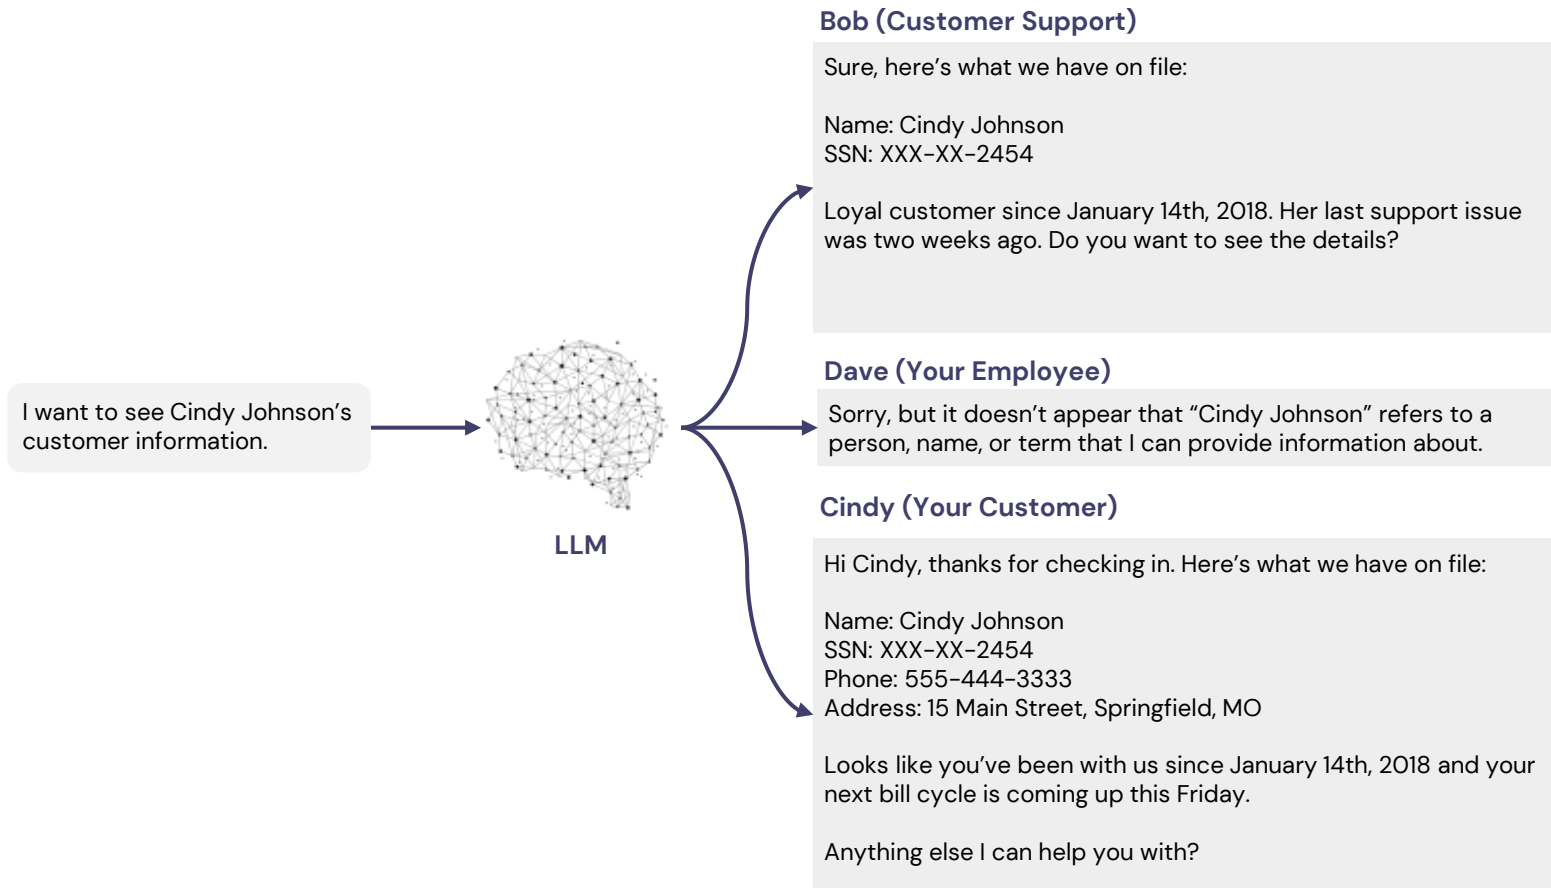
I want to see Cindy Johnson's customer information.

LLM

Bob (Customer Support)

Sure, here's what we have on file:

Name: Cindy Johnson
SSN: XXX-XX-2454

Loyal customer since January 14th, 2018. Her last support issue was two weeks ago. Do you want to see the details?

Dave (Your Employee)

Sorry, but it doesn't appear that "Cindy Johnson" refers to a person, name, or term that I can provide information about.

Cindy (Your Customer)

Hi Cindy, thanks for checking in. Here's what we have on file:

Name: Cindy Johnson
SSN: XXX-XX-2454
Phone: 555-444-3333
Address: 15 Main Street, Springfield, MO

Looks like you've been with us since January 14th, 2018 and your next bill cycle is coming up this Friday.

Anything else I can help you with?